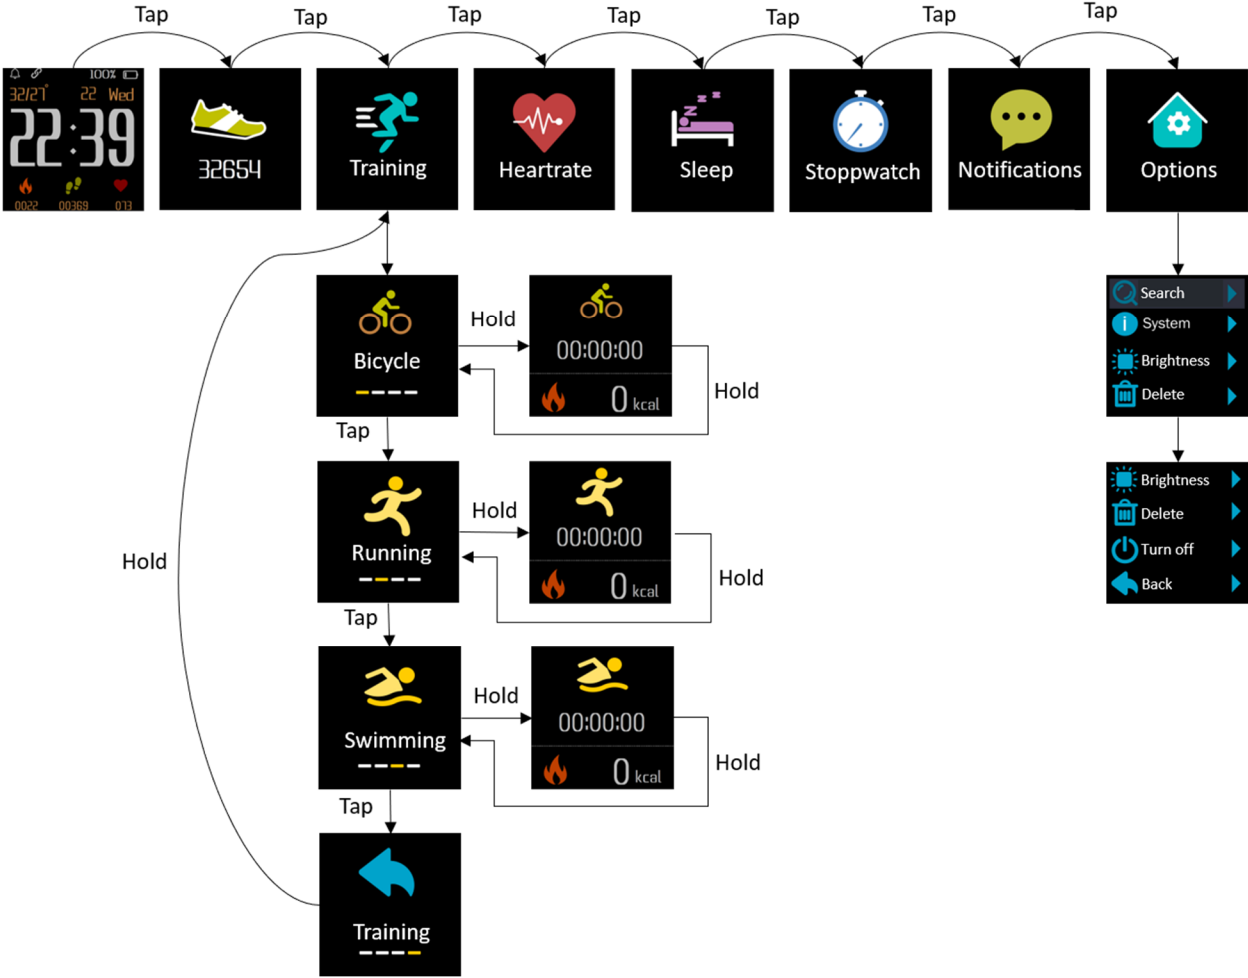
Tap Tap Tap Tap Tap Tap Tap

100%
32/27° 22 Wed
22:39
0022 00369 073

32654

Training

Heartrate

Sleep

Stoppwatch

Notifications

Options

Bicycle

Hold

00:00:00
0 kcal

Hold

Tap

Running

Hold

00:00:00
0 kcal

Hold

Tap

Swimming

Hold

00:00:00
0 kcal

Hold

Tap

Training

Hold

Search
System
Brightness
Delete

Brightness
Delete
Turn off
Back